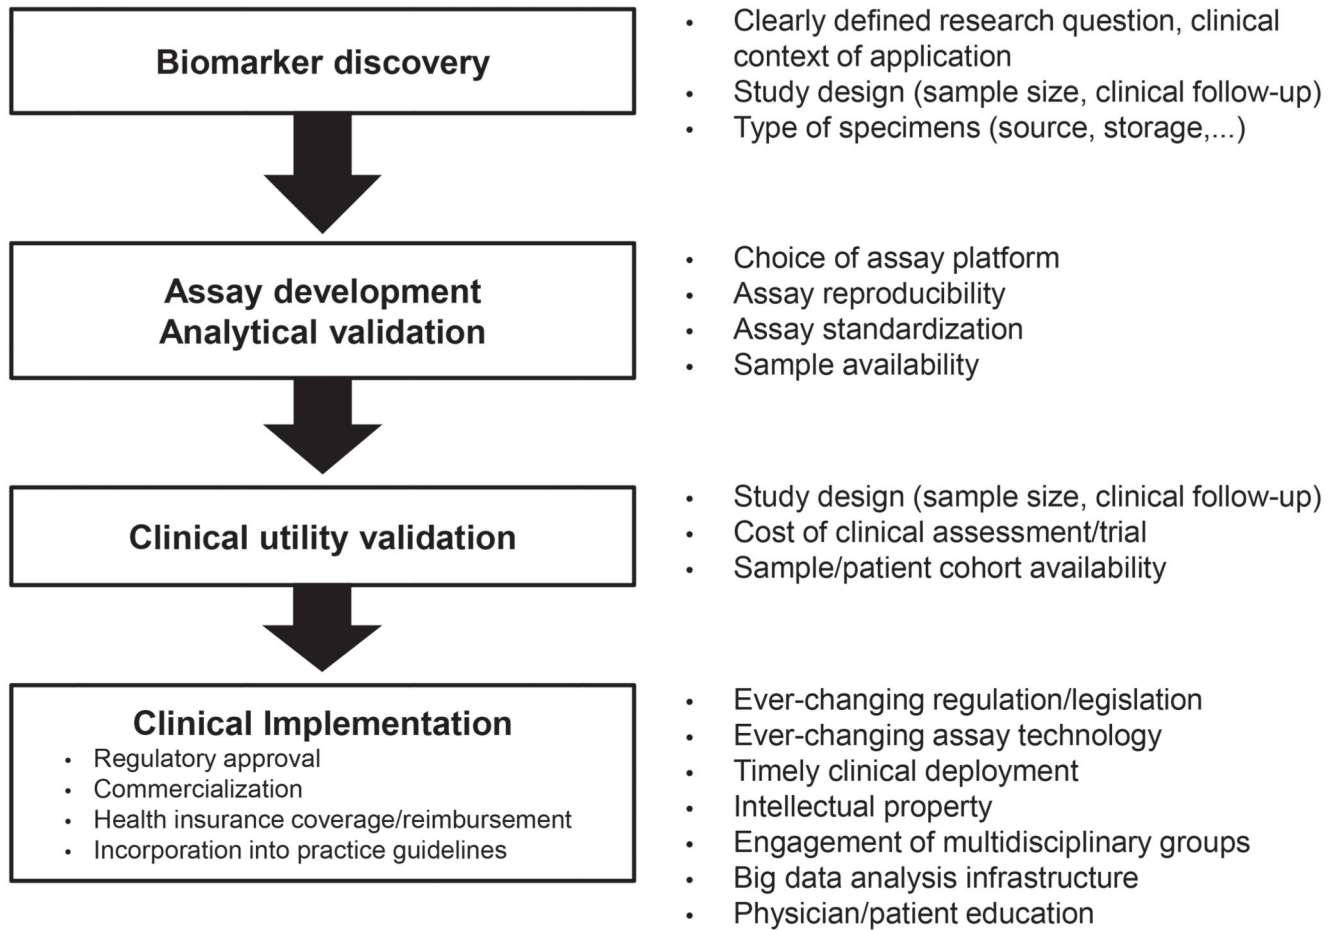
Biomarker discovery

- Clearly defined research question, clinical context of application
- Study design (sample size, clinical follow-up)
- Type of specimens (source, storage,...)

Assay development
Analytical validation

- Choice of assay platform
- Assay reproducibility
- Assay standardization
- Sample availability

Clinical utility validation

- Study design (sample size, clinical follow-up)
- Cost of clinical assessment/trial
- Sample/patient cohort availability

Clinical Implementation
- Regulatory approval
- Commercialization
- Health insurance coverage/reimbursement
- Incorporation into practice guidelines

- Ever-changing regulation/legislation
- Ever-changing assay technology
- Timely clinical deployment
- Intellectual property
- Engagement of multidisciplinary groups
- Big data analysis infrastructure
- Physician/patient education